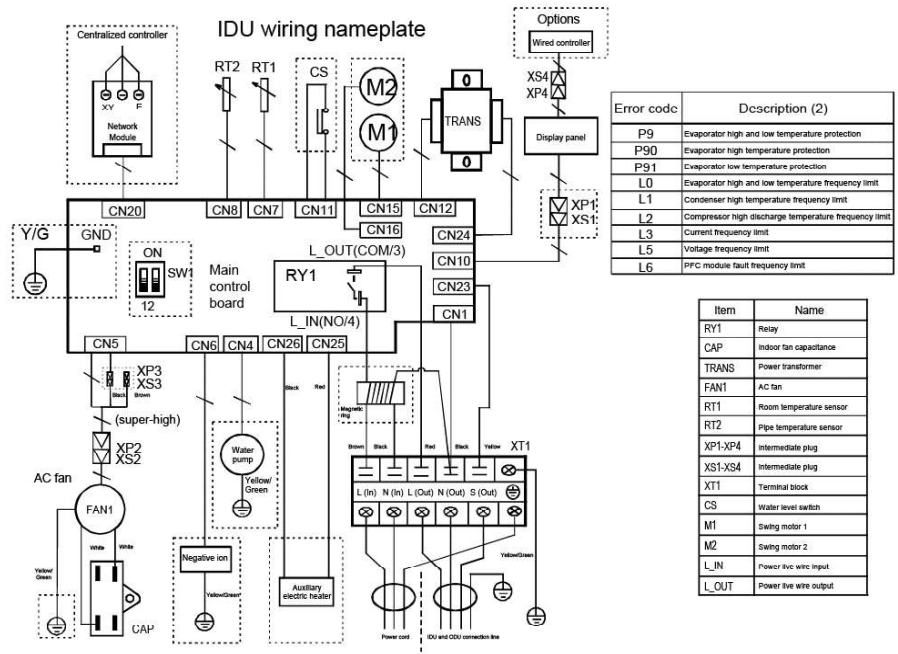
IDU wiring nameplate

Options

Wired controller

Centralized controller

XY F

Network Module

RT2 RT1 CS M2 M1 TRANS

XS4
XP4

Display panel

XP1
XS1

CN20 CN8 CN7 CN11 CN15 CN16 CN12 CN24 CN10 CN23 CN1

Y/G GND

ON
SW1
12

Main control board

L_OUT(COM/3)

RY1

L_IN(NO/4)

CN5 CN6 CN4 CN26 CN25

XP3
XS3
Black Brown

(super-high)

XP2
XS2

AC fan

FAN1

White White

Yellow/ Green

CAP

Water pump

Yellow/ Green

Negative ion

Yellow/Green

Black Red

Auxiliary electric heater

Magnetic ring

Brown Black Red Black Yellow

XT1

L (In) N (In) L (Out) N (Out) S (Out)

Yellow/Green

Power cord

IDU and ODU connection line

| Error code | Description (2) |
|---|---|
| P9 | Evaporator high and low temperature protection |
| P90 | Evaporator high temperature protection |
| P91 | Evaporator low temperature protection |
| L0 | Evaporator high and low temperature frequency limit |
| L1 | Condenser high temperature frequency limit |
| L2 | Compressor high discharge temperature frequency limit |
| L3 | Current frequency limit |
| L5 | Voltage frequency limit |
| L6 | PFC module fault frequency limit |

| Item | Name |
|---|---|
| RY1 | Relay |
| CAP | Indoor fan capacitance |
| TRANS | Power transformer |
| FAN1 | AC fan |
| RT1 | Room temperature sensor |
| RT2 | Pipe temperature sensor |
| XP1-XP4 | Intermediate plug |
| XS1-XS4 | Intermediate plug |
| XT1 | Terminal block |
| CS | Water level switch |
| M1 | Swing motor 1 |
| M2 | Swing motor 2 |
| L_IN | Power live wire input |
| L_OUT | Power live wire output |